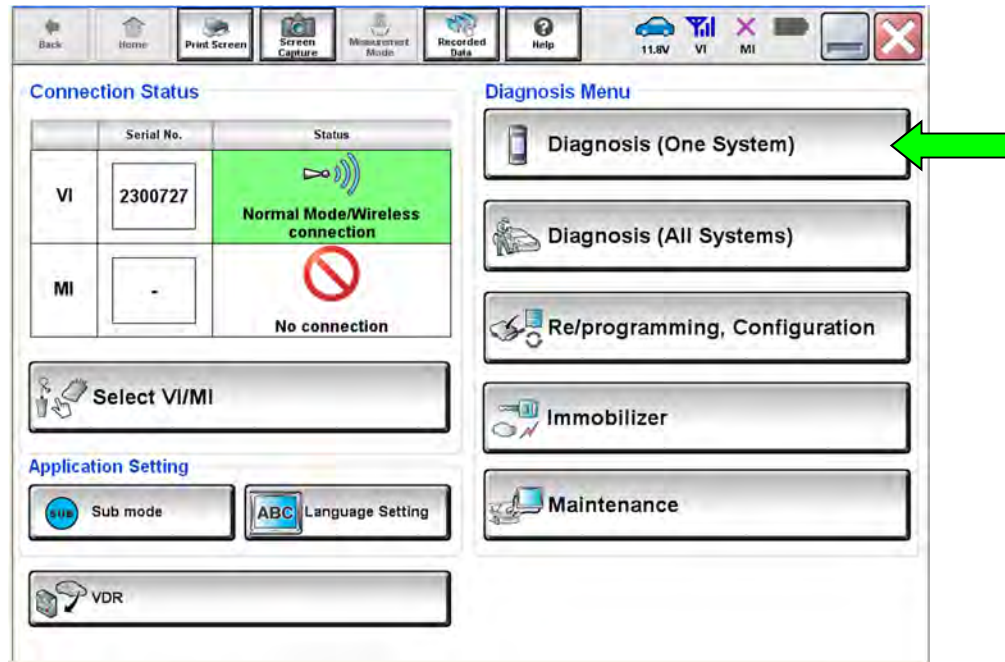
Back Home Print Screen Screen Capture Measurement Mode Recorded Data Help 11.8V VI MI

Connection Status

| | Serial No. | Status |
|---|---|---|
| VI | 2300727 | Normal Mode/Wireless connection |
| MI | - | No connection |

Select VI/MI

Application Setting

SUB Sub mode

ABC Language Setting

VDR

Diagnosis Menu

Diagnosis (One System)

Diagnosis (All Systems)

Re/programming, Configuration

Immobilizer

Maintenance